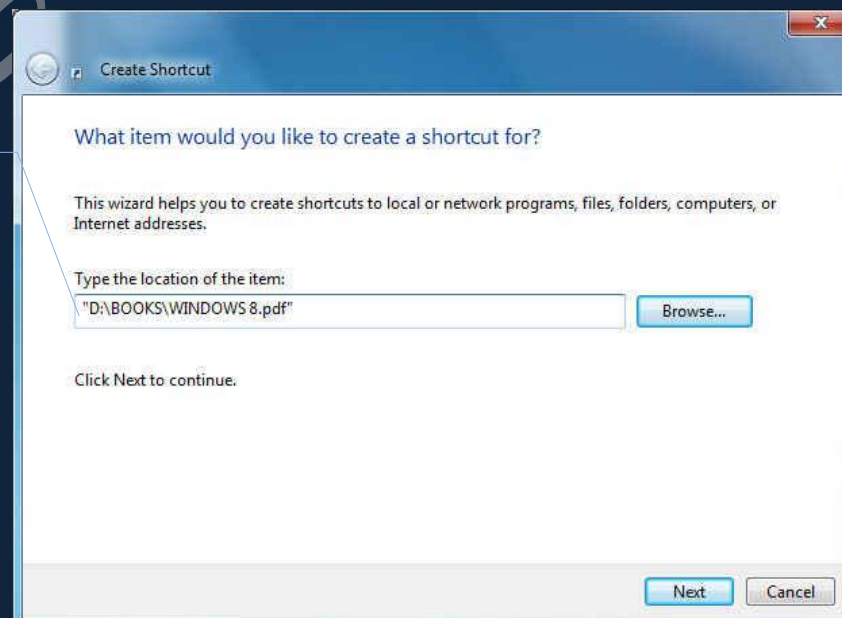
Create Shortcut

What item would you like to create a shortcut for?

This wizard helps you to create shortcuts to local or network programs, files, folders, computers, or Internet addresses.

Type the location of the item:

"D:\BOOKS\WINDOWS 8.pdf"

Browse...

Click Next to continue.

Next

Cancel